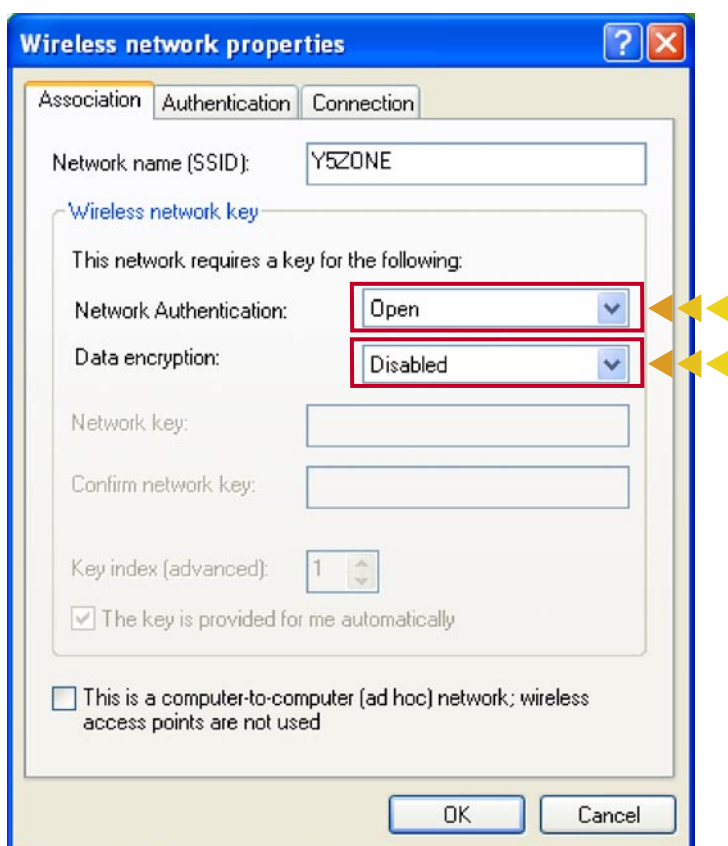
Wireless network properties

Association | Authentication | Connection

Network name (SSID): Y5ZONE

Wireless network key

This network requires a key for the following:

Network Authentication: Open

Data encryption: Disabled

Network key:

Confirm network key:

Key index (advanced): 1

The key is provided for me automatically

This is a computer-to-computer (ad hoc) network; wireless access points are not used

OK | Cancel